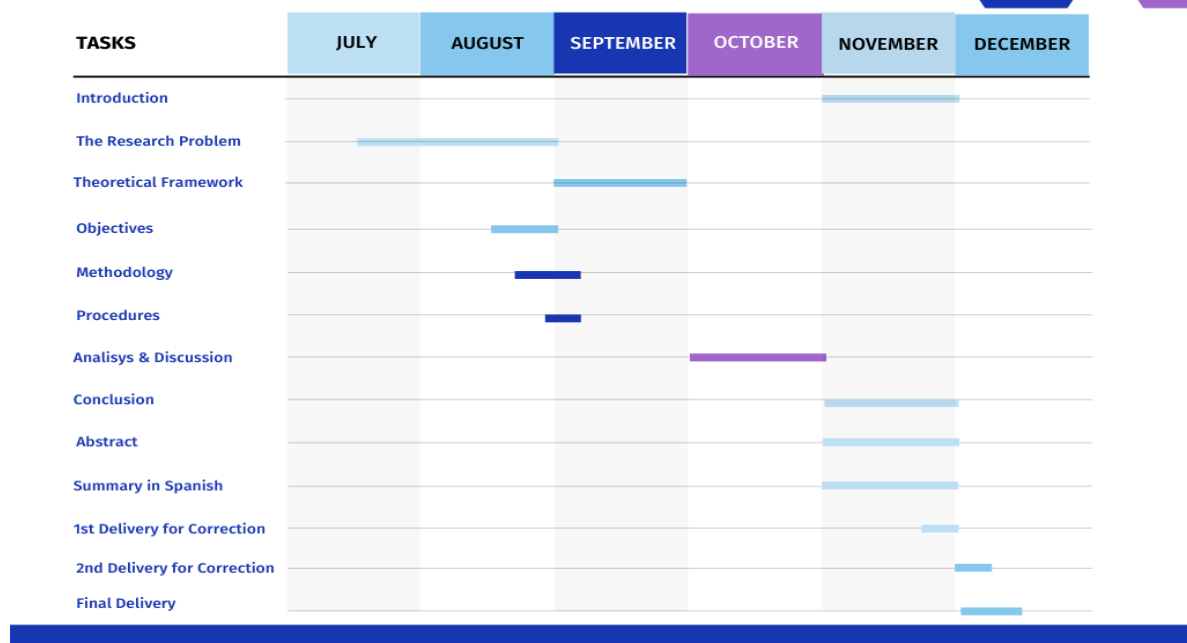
| TASKS | JULY | AUGUST | SEPTEMBER | OCTOBER | NOVEMBER | DECEMBER |
|---|---|---|---|---|---|---|
| Introduction | | | | | | |
| The Research Problem | | | | | | |
| Theoretical Framework | | | | | | |
| Objectives | | | | | | |
| Methodology | | | | | | |
| Procedures | | | | | | |
| Analisys & Discussion | | | | | | |
| Conclusion | | | | | | |
| Abstract | | | | | | |
| Summary in Spanish | | | | | | |
| 1st Delivery for Correction | | | | | | |
| 2nd Delivery for Correction | | | | | | |
| Final Delivery | | | | | | |